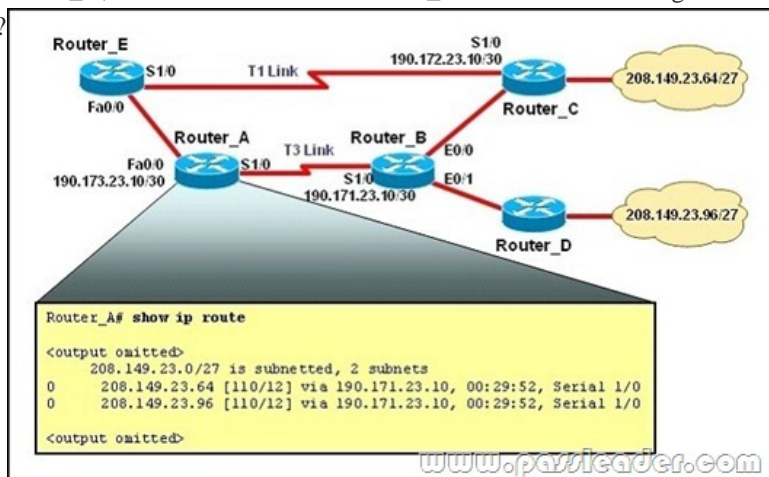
Router_E
S1/0
T1 Link
S1/0
190.172.23.10/30
208.149.23.64/27
Router_C
Fa0/0
Router_A
Router_B
T3 Link
Fa0/0
190.173.23.10/30
S1/0
S1/0
190.171.23.10/30
E0/0
E0/1
208.149.23.96/27
Router_D

Router_A# show ip route

<output omitted>
208.149.23.0/27 is subnetted, 2 subnets
O 208.149.23.64 [110/12] via 190.171.23.10, 00:29:52, Serial 1/0
O 208.149.23.96 [110/12] via 190.171.23.10, 00:29:52, Serial 1/0

<output omitted>

www.passleader.com